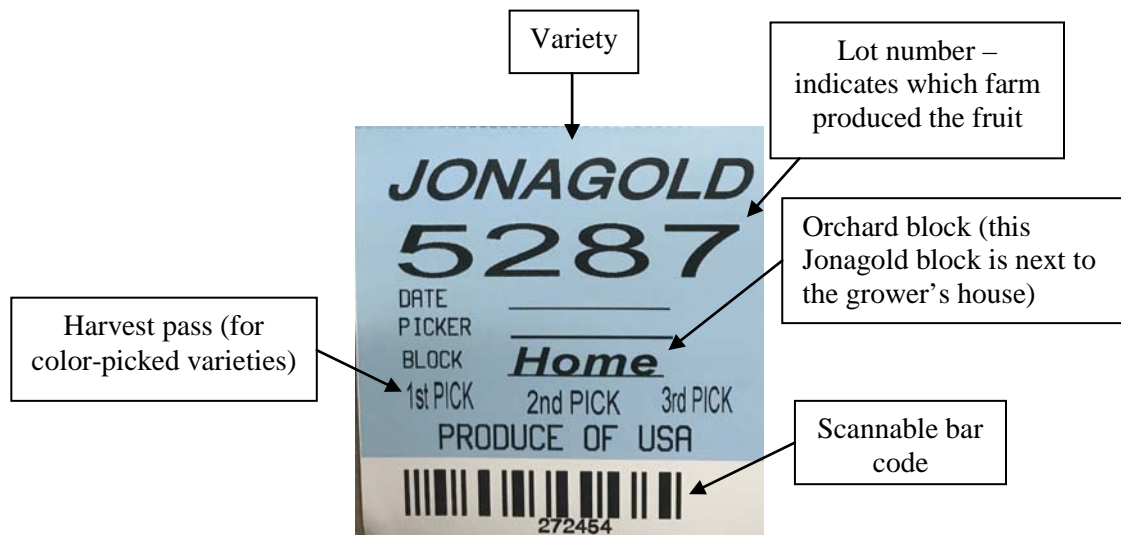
Variety

Lot number – indicates which farm produced the fruit

JONAGOLD

5287

Orchard block (this Jonagold block is next to the grower's house)

DATE

PICKER

BLOCK Home

Harvest pass (for color-picked varieties)

1st PICK 2nd PICK 3rd PICK

PRODUCE OF USA

Scannable bar code

272454